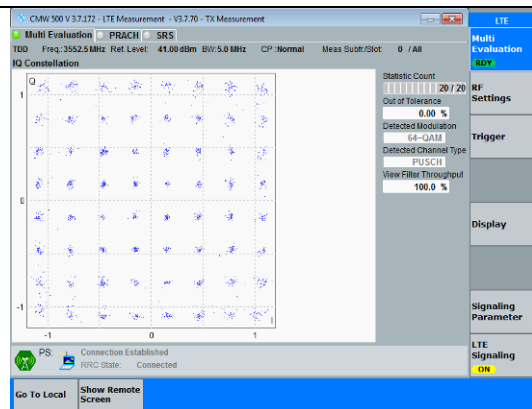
CMW 500 V 3.7.172 - LTE Measurement - V3.7.70 - TX Measurement

Multi Evaluation PRACH SRS

TDD Freq.: 3552.5 MHz Ref. Level: 41.00 dBm BW: 5.0 MHz CP : Normal Meas Subfr/Slot: 0 / All

IQ Constellation

Q

1

0

-1

-1 0 1

I

Statistic Count

20 / 20

Out of Tolerance

0.00 %

Detected Modulation

64-QAM

Detected Channel Type

PUSCH

View Filter Throughput

100.0 %

PS: Connection Established

RRC State: Connected

LTE

Multi Evaluation

RDY

RF Settings

Trigger

Display

Signaling Parameter

LTE Signaling

ON

Go To Local

Show Remote Screen